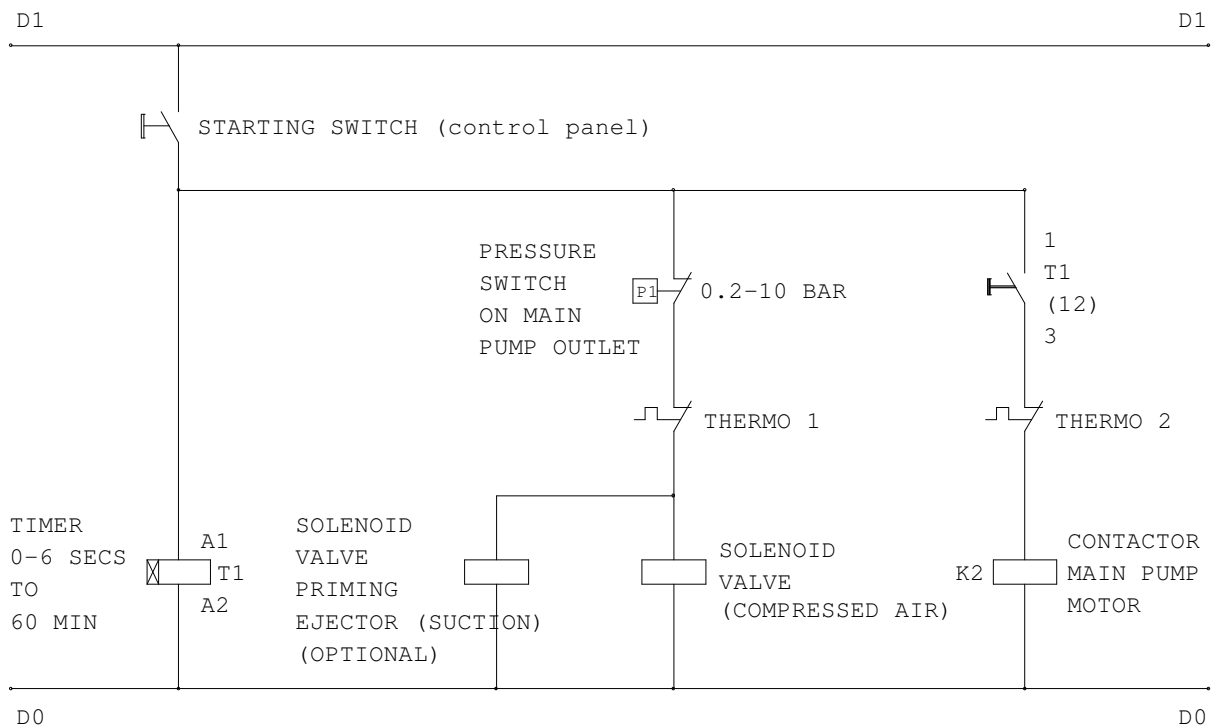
D1

D1

STARTING SWITCH (control panel)

PRESSURE SWITCH ON MAIN PUMP OUTLET

P1

0.2-10 BAR

1
T1
(12)
3

THERMO 1

THERMO 2

TIMER
0-6 SECS
TO
60 MIN

A1
T1
A2

SOLENOID
VALVE
PRIMING
EJECTOR (SUCTION)
(OPTIONAL)

SOLENOID
VALVE
(COMPRESSED AIR)

K2

CONTACTOR
MAIN PUMP
MOTOR

D0

D0